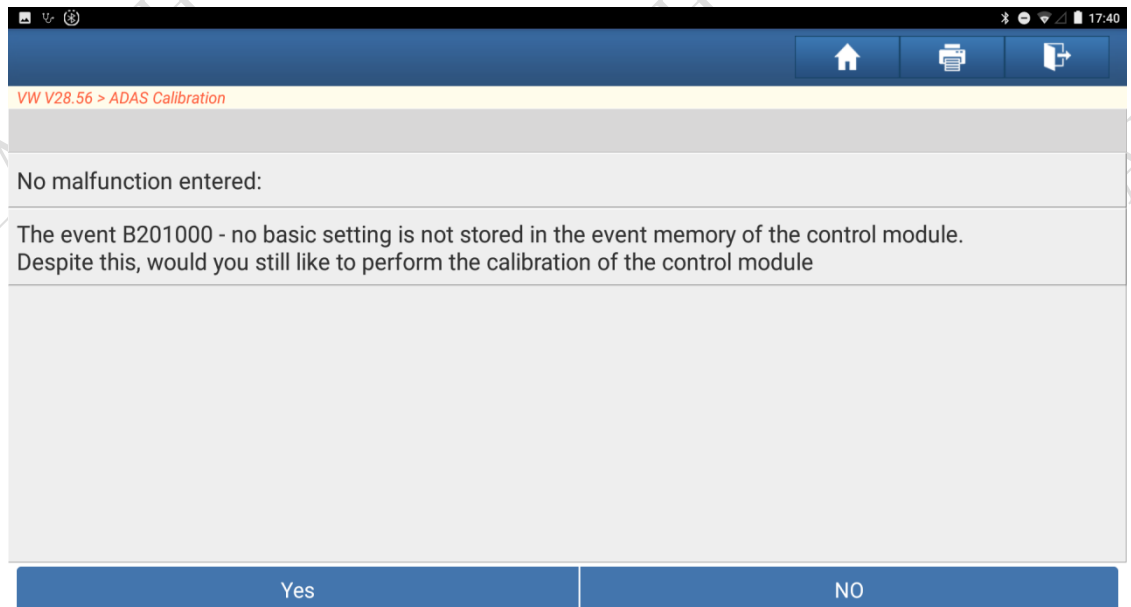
17:40

VW V28.56 > ADAS Calibration

No malfunction entered:

The event B201000 - no basic setting is not stored in the event memory of the control module.
Despite this, would you still like to perform the calibration of the control module

Yes

NO